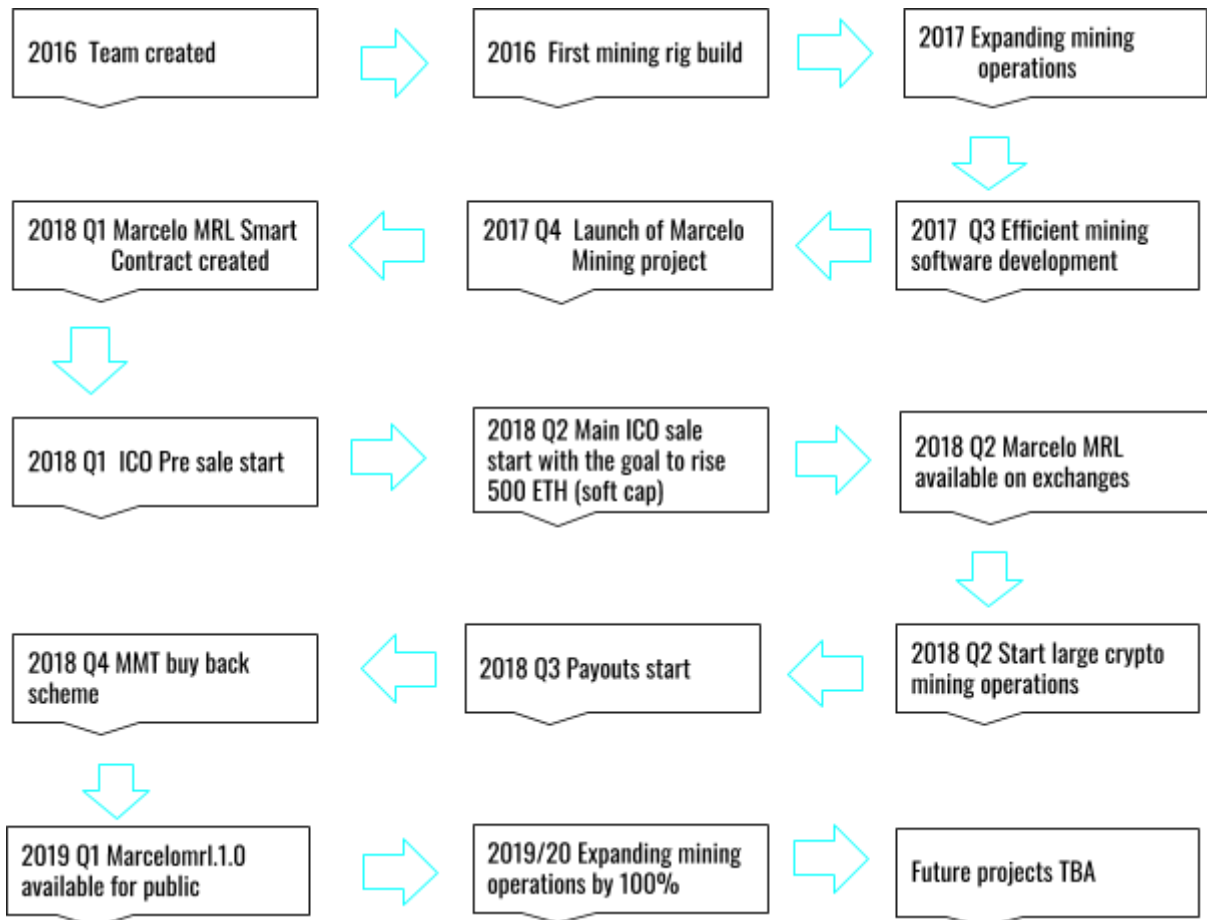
2016 Team created

2016 First mining rig build

2017 Expanding mining operations

2017 Q3 Efficient mining software development

2017 Q4 Launch of Marcelo Mining project

2018 Q1 Marcelo MRL Smart Contract created

2018 Q1 ICO Pre sale start

2018 Q2 Main ICO sale start with the goal to rise 500 ETH (soft cap)

2018 Q2 Marcelo MRL available on exchanges

2018 Q2 Start large crypto mining operations

2018 Q3 Payouts start

2018 Q4 MMT buy back scheme

2019 Q1 Marcelomrl.1.0 available for public

2019/20 Expanding mining operations by 100%

Future projects TBA